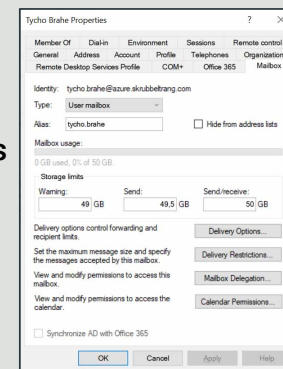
Tycho Brahe Properties ? ×

Member Of | Dial-in | Environment | Sessions | Remote control
General | Address | Account | Profile | Telephones | Organization
Remote Desktop Services Profile | COM+ | Office 365 | Mailbox

Identity: tycho.brahe@azure.skrubbeltrang.com

Type: User mailbox

Alias: tycho.brahe

Hide from address lists

Mailbox usage:

0 GB used, 0% of 50 GB.

Storage limits

Warning: 49 GB

Send: 49,5 GB

Send/receive: 50 GB

Delivery options control forwarding and recipient limits.

Delivery Options...

Set the maximum message size and specify the messages accepted by this mailbox.

Delivery Restrictions...

View and modify permissions to access this mailbox.

Mailbox Delegation...

View and modify permissions to access the calendar.

Calendar Permissions...

Synchronize AD with Office 365

OK Cancel Apply Help

s